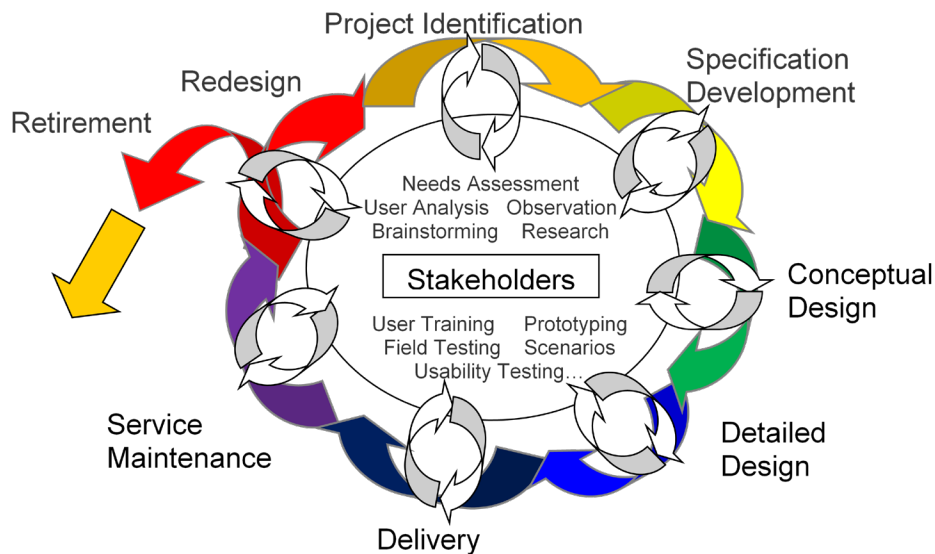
Project Identification

Specification Development

Conceptual Design

Detailed Design

Delivery

Service Maintenance

Redesign

Retirement

Needs Assessment
User Analysis Observation
Brainstorming Research

Stakeholders

User Training Prototyping
Field Testing Scenarios
Usability Testing…